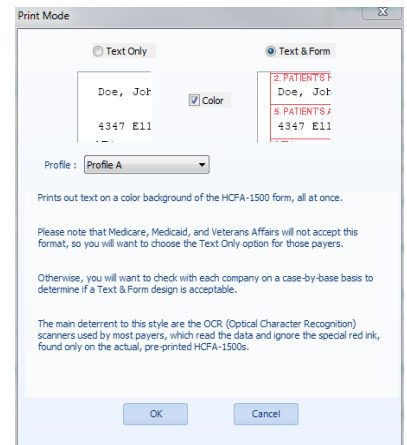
Print Mode

Text Only

Text & Form

Doe, Joh

4347 Ell

Color

2. PATIENT'S N

Doe, Joh

5. PATIENT'S A

4347 Ell

Profile : Profile A

Prints out text on a color background of the HCFA-1500 form, all at once.

Please note that Medicare, Medicaid, and Veterans Affairs will not accept this format, so you will want to choose the Text Only option for those payers.

Otherwise, you will want to check with each company on a case-by-base basis to determine if a Text & Form design is acceptable.

The main deterrent to this style are the OCR (Optical Character Recognition) scanners used by most payers, which read the data and ignore the special red ink, found only on the actual, pre-printed HCFA-1500s.

OK

Cancel